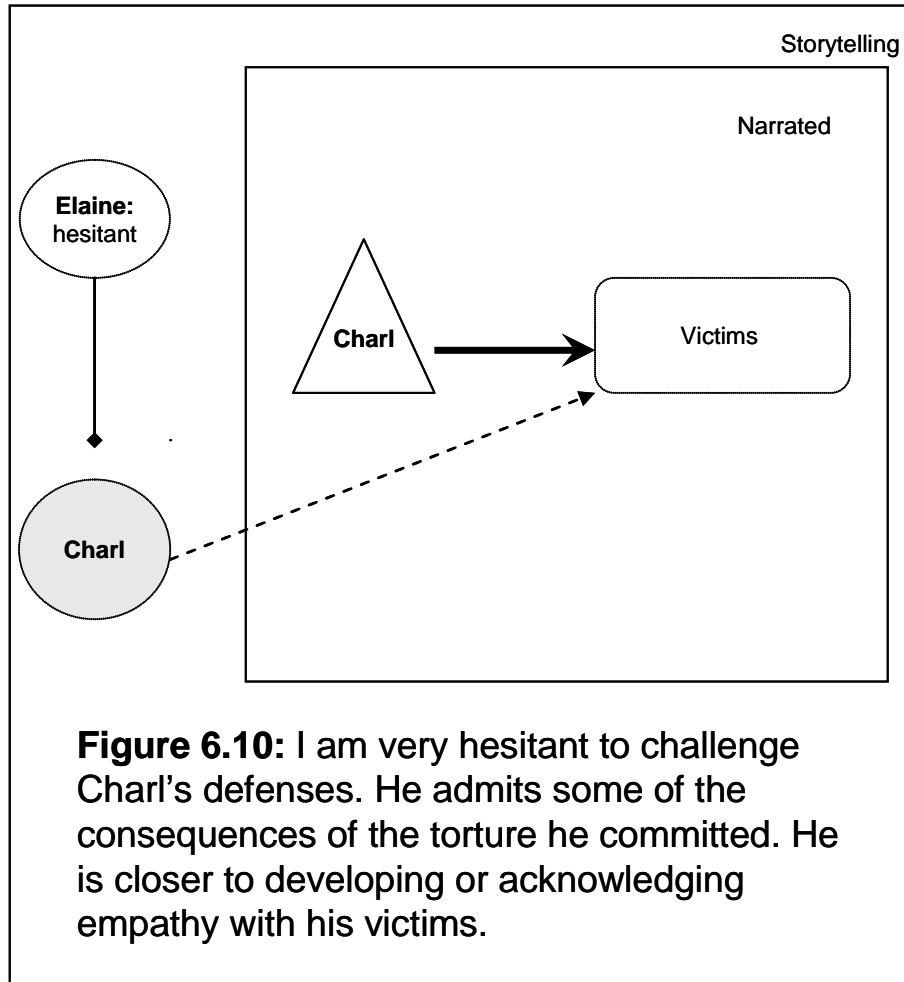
Storytelling

Narrated

Elaine: hesitant

Charl

Victims

Charl

**Figure 6.10:** I am very hesitant to challenge Charl's defenses. He admits some of the consequences of the torture he committed. He is closer to developing or acknowledging empathy with his victims.